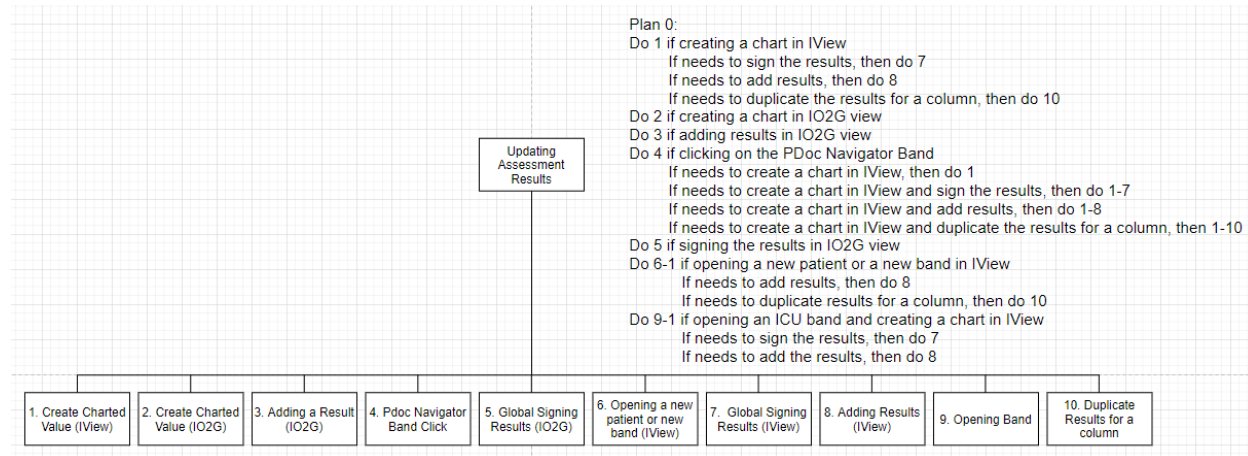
Plan 0:
Do 1 if creating a chart in IView
If needs to sign the results, then do 7
If needs to add results, then do 8
If needs to duplicate the results for a column, then do 10
Do 2 if creating a chart in IO2G view
Do 3 if adding results in IO2G view
Do 4 if clicking on the PDoc Navigator Band
If needs to create a chart in IView, then do 1
If needs to create a chart in IView and sign the results, then do 1-7
If needs to create a chart in IView and add results, then do 1-8
If needs to create a chart in IView and duplicate the results for a column, then 1-10
Do 5 if signing the results in IO2G view
Do 6-1 if opening a new patient or a new band in IView
If needs to add results, then do 8
If needs to duplicate results for a column, then do 10
Do 9-1 if opening an ICU band and creating a chart in IView
If needs to sign the results, then do 7
If needs to add the results, then do 8

Updating Assessment Results

1. Create Charted Value (IView)

2. Create Charted Value (IO2G)

3. Adding a Result (IO2G)

4. Pdoc Navigator Band Click

5. Global Signing Results (IO2G)

6. Opening a new patient or new band (IView)

7. Global Signing Results (IView)

8. Adding Results (IView)

9. Opening Band

10. Duplicate Results for a column